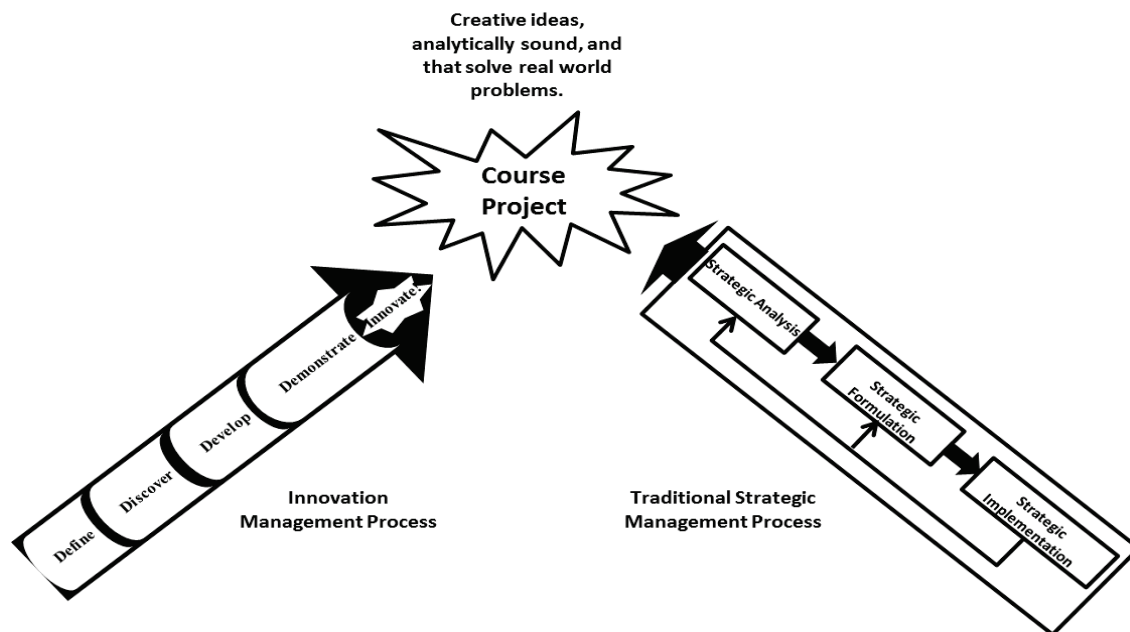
Creative ideas, analytically sound, and that solve real world problems.

Course Project

Define
Discover
Develop
Demonstrate
Innovate!

Innovation Management Process

Strategic Analysis
Strategic Formulation
Strategic Implementation

Traditional Strategic Management Process